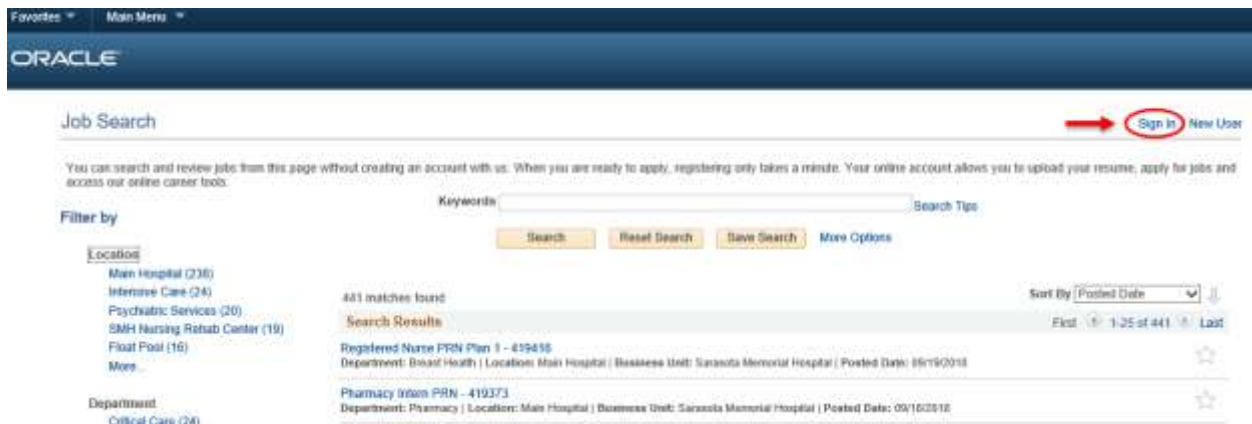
Favorites ▼ Main Menu ▼

ORACLE

Job Search

Sign In New User

You can search and review jobs from this page without creating an account with us. When you are ready to apply, registering only takes a minute. Your online account allows you to upload your resume, apply for jobs and access our online career tools.

Filter by

Keywords

Search Tips

Search Reset Search Save Search More Options

Location
Main Hospital (236)
Intensive Care (24)
Psychiatric Services (20)
SMH Nursing Rehab Center (19)
Float Pool (16)
More...

441 matches found

Sort By Posted Date

Search Results

First 1-25 of 441 Last

Registered Nurse PRN Plan 1 - 419416
Department: Breast Health | Location: Main Hospital | Business Unit: Sarasota Memorial Hospital | Posted Date: 09/19/2018

Pharmacy Intern PRN - 419373
Department: Pharmacy | Location: Main Hospital | Business Unit: Sarasota Memorial Hospital | Posted Date: 09/18/2018

Department
Critical Care (24)